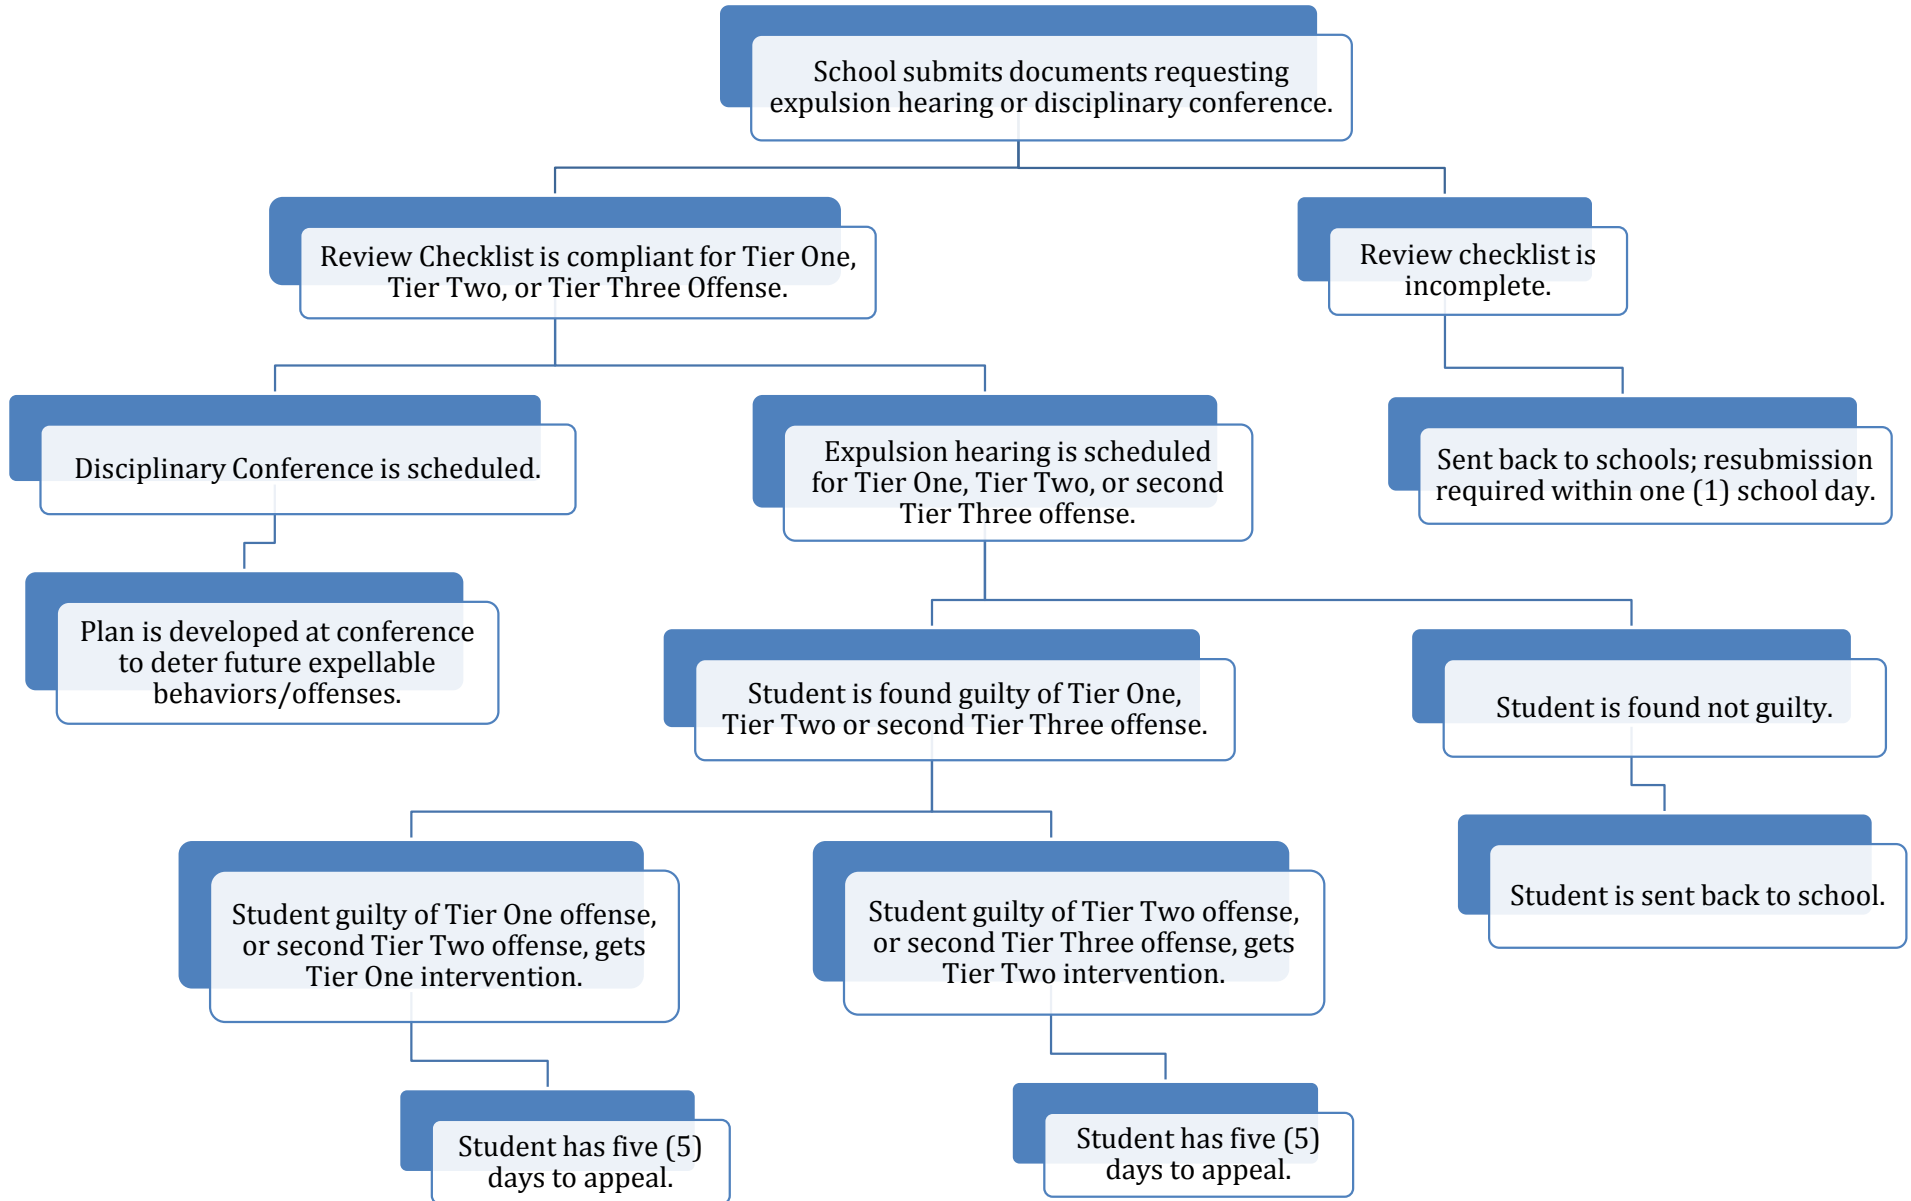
School submits documents requesting expulsion hearing or disciplinary conference.

Review Checklist is compliant for Tier One, Tier Two, or Tier Three Offense.

Review checklist is incomplete.

Disciplinary Conference is scheduled.

Expulsion hearing is scheduled for Tier One, Tier Two, or second Tier Three offense.

Sent back to schools; resubmission required within one (1) school day.

Plan is developed at conference to deter future expellable behaviors/offenses.

Student is found guilty of Tier One, Tier Two or second Tier Three offense.

Student is found not guilty.

Student guilty of Tier One offense, or second Tier Two offense, gets Tier One intervention.

Student guilty of Tier Two offense, or second Tier Three offense, gets Tier Two intervention.

Student is sent back to school.

Student has five (5) days to appeal.

Student has five (5) days to appeal.